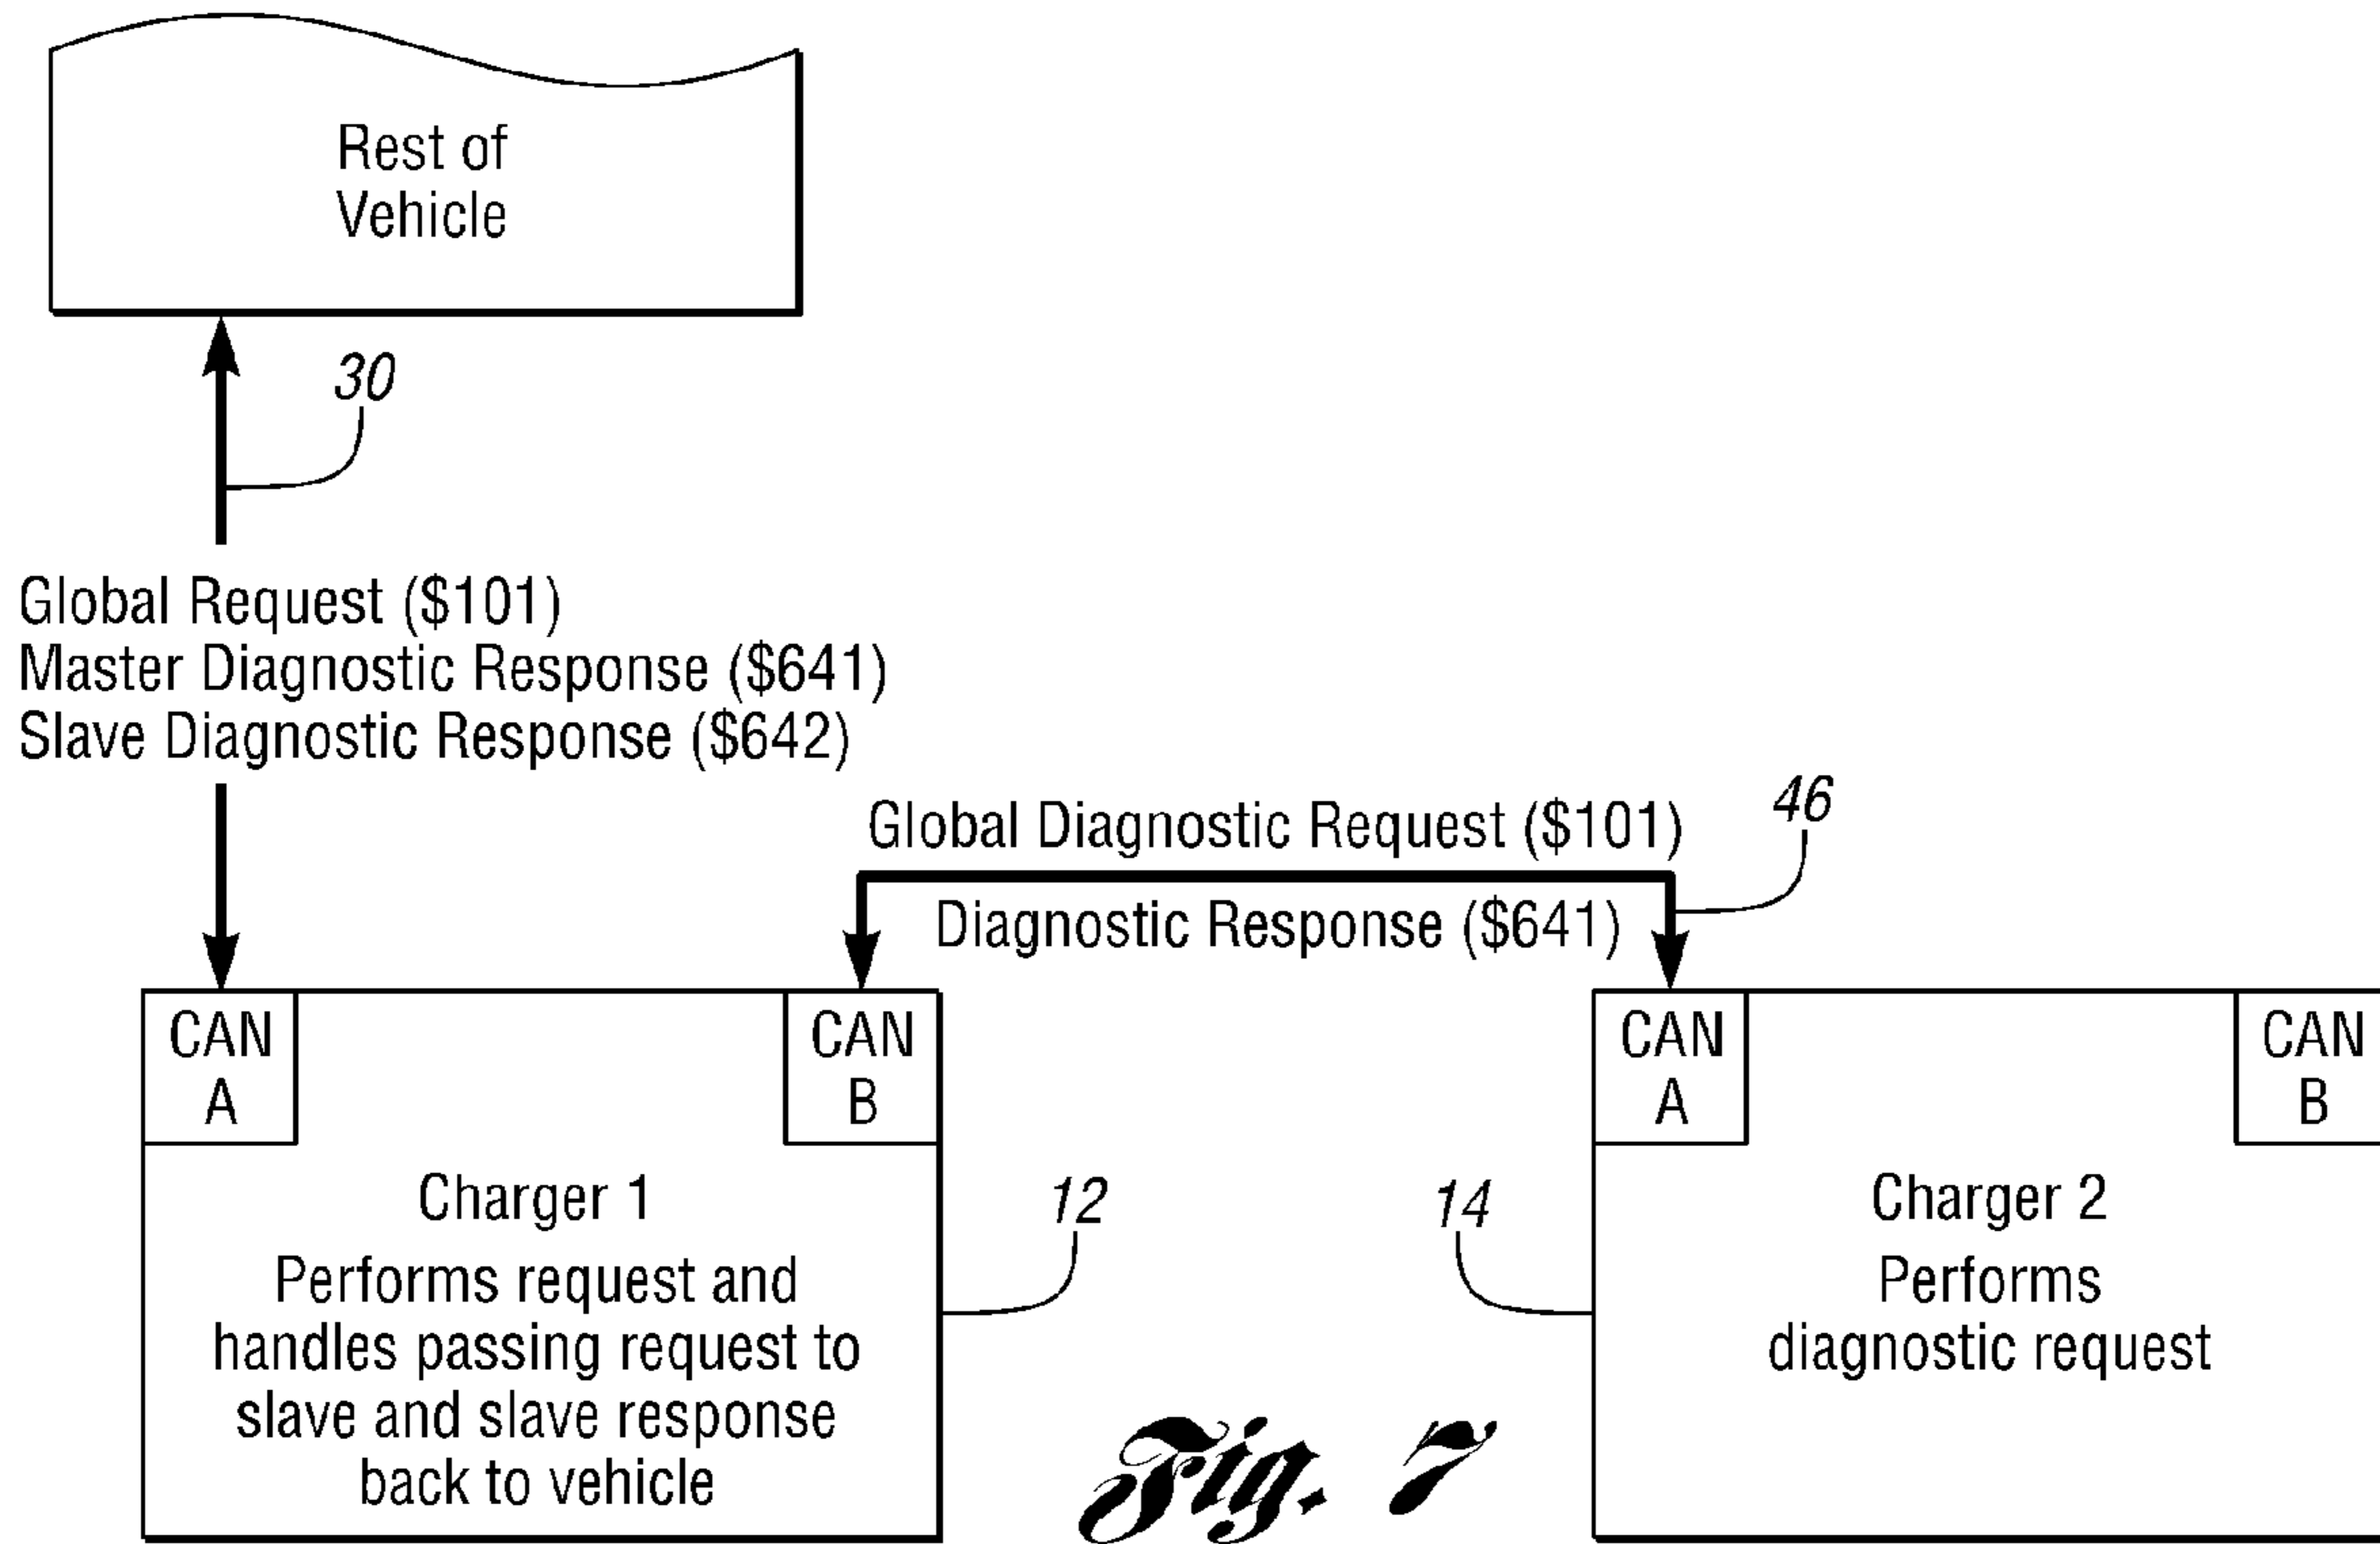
Rest of Vehicle

30

Global Request (\$101)
Master Diagnostic Response (\$641)
Slave Diagnostic Response (\$642)

Global Diagnostic Request (\$101)

46

Diagnostic Response (\$641)

CAN A

CAN B

Charger 1
Performs request and handles passing request to slave and slave response back to vehicle

12

14

CAN A

CAN B

Charger 2
Performs diagnostic request

Fig. 7